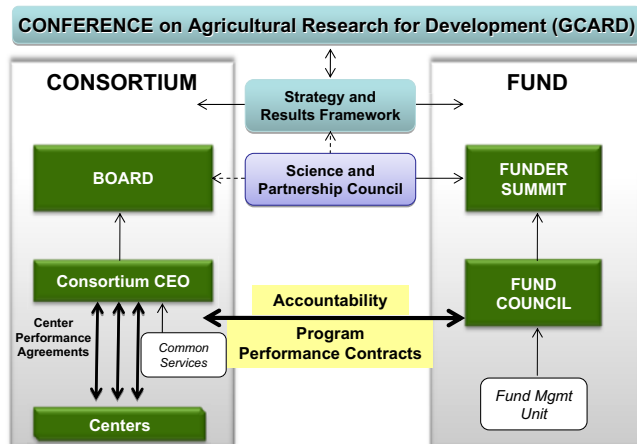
CONFERENCE on Agricultural Research for Development (GCARD)

CONSORTIUM

Strategy and Results Framework

FUND

BOARD

Science and Partnership Council

FUNDER SUMMIT

Consortium CEO

Accountability

FUND COUNCIL

Center Performance Agreements

Common Services

Program Performance Contracts

Fund Mgmt Unit

Centers